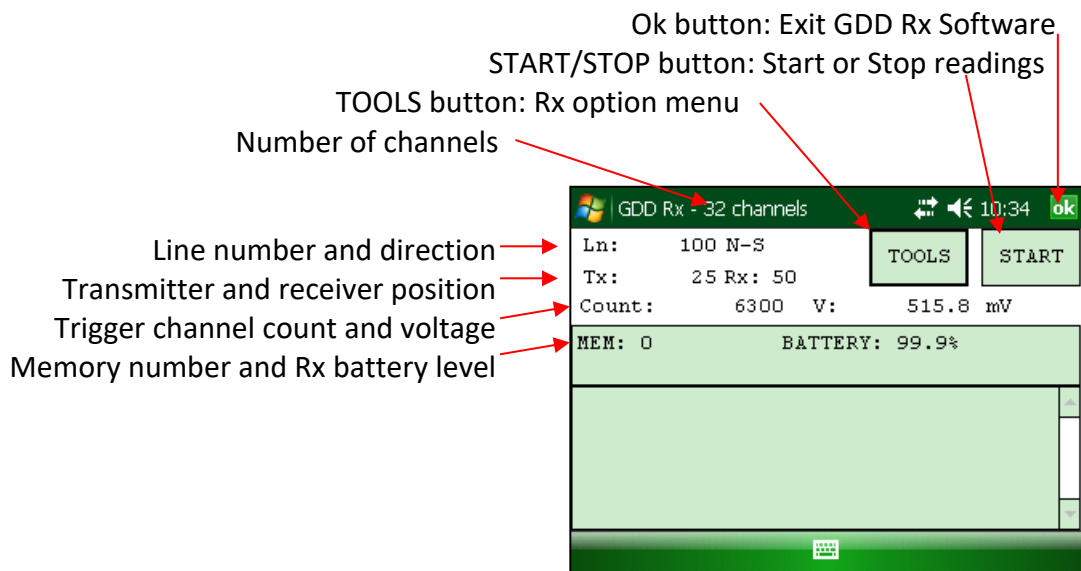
Ok button: Exit GDD Rx Software
START/STOP button: Start or Stop readings
TOOLS button: Rx option menu
Number of channels

GDD Rx - 32 channels 10:34 ok

Line number and direction
Transmitter and receiver position
Trigger channel count and voltage
Memory number and Rx battery level

Ln: 100 N-S
Tx: 25 Rx: 50
Count: 6300 V: 515.8 mV
TOOLS
START
MEM: 0 BATTERY: 99.9%